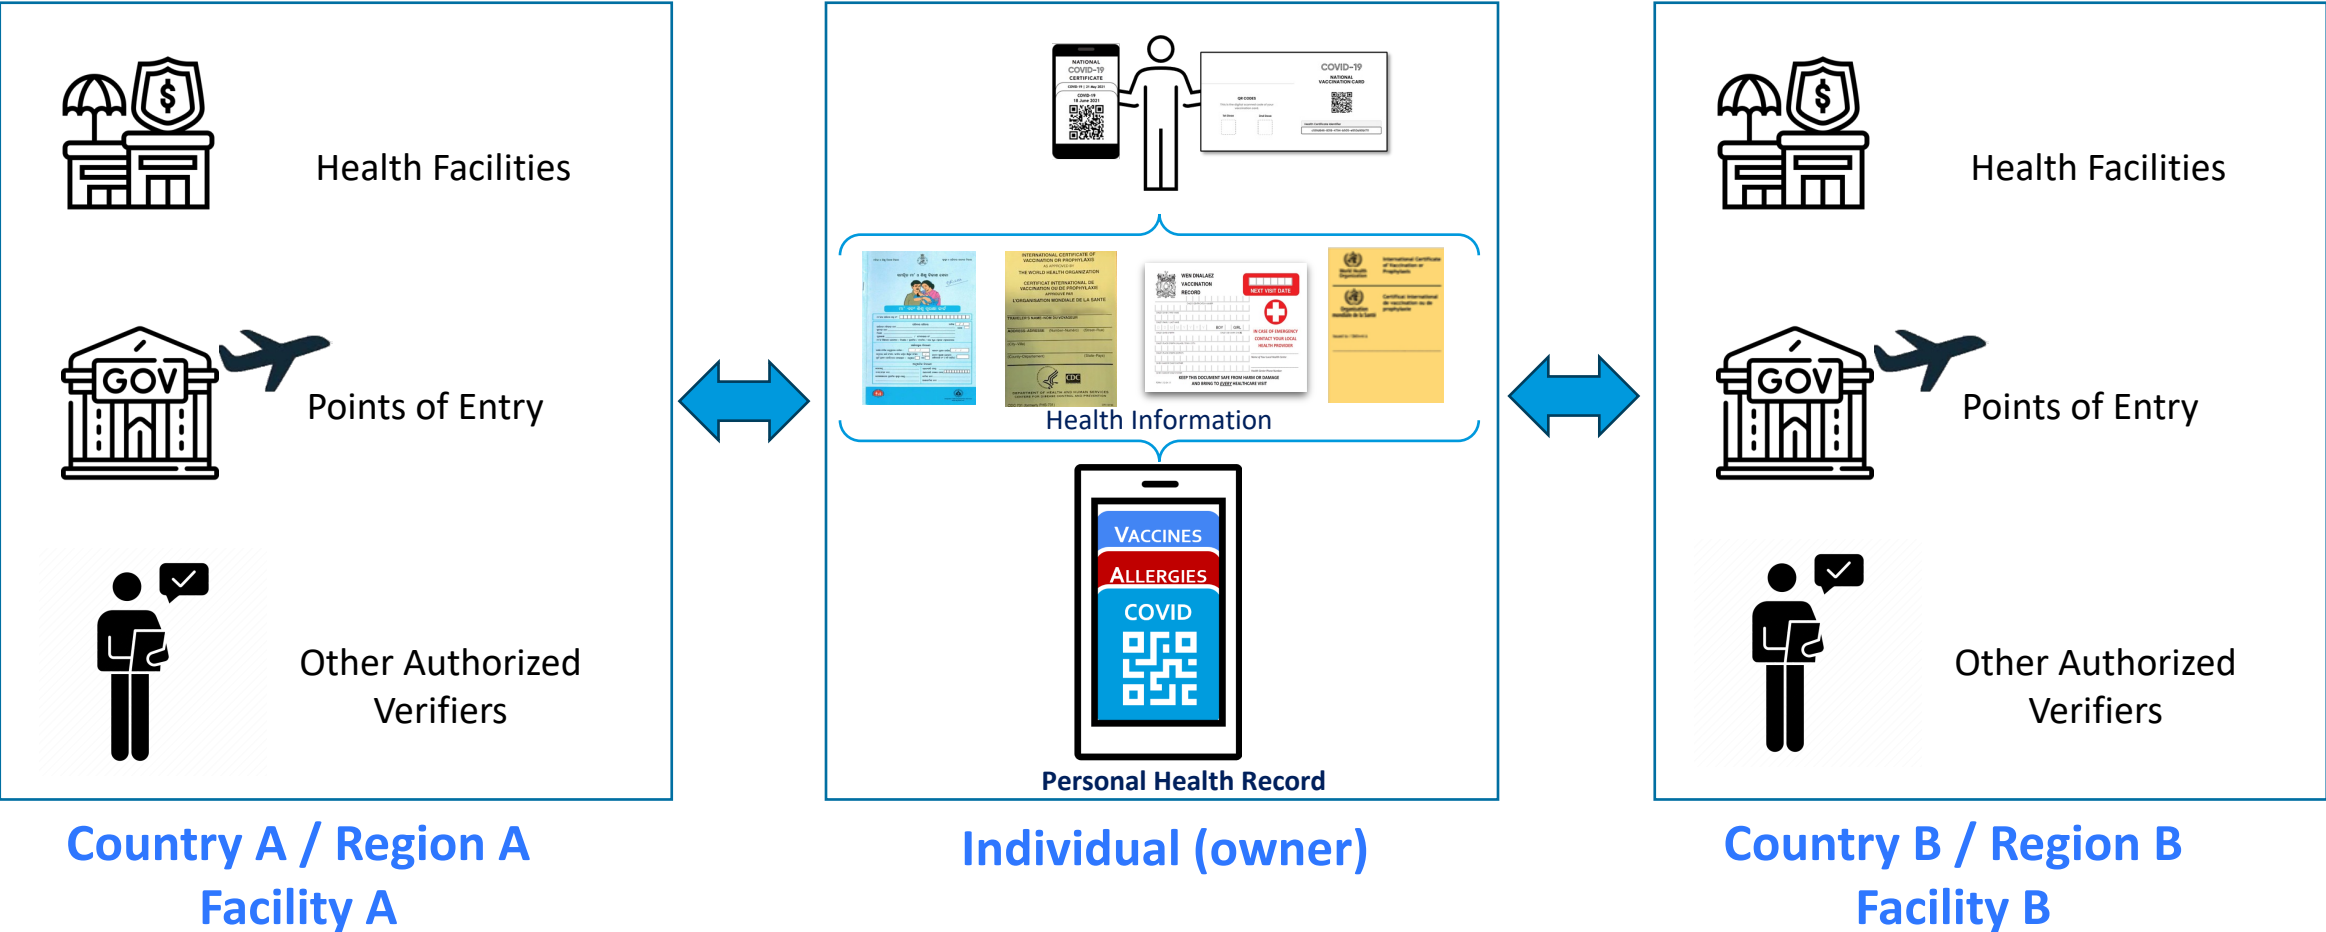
Health Facilities

GOV

Points of Entry

Other Authorized Verifiers

Country A / Region A
Facility A

NATIONAL COVID-19 CERTIFICATE

COVID-19
NATIONAL VACCINATION CARD

Health Information

VACCINES
ALLERGIES
COVID

Personal Health Record

Individual (owner)

Health Facilities

GOV

Points of Entry

Other Authorized Verifiers

Country B / Region B
Facility B